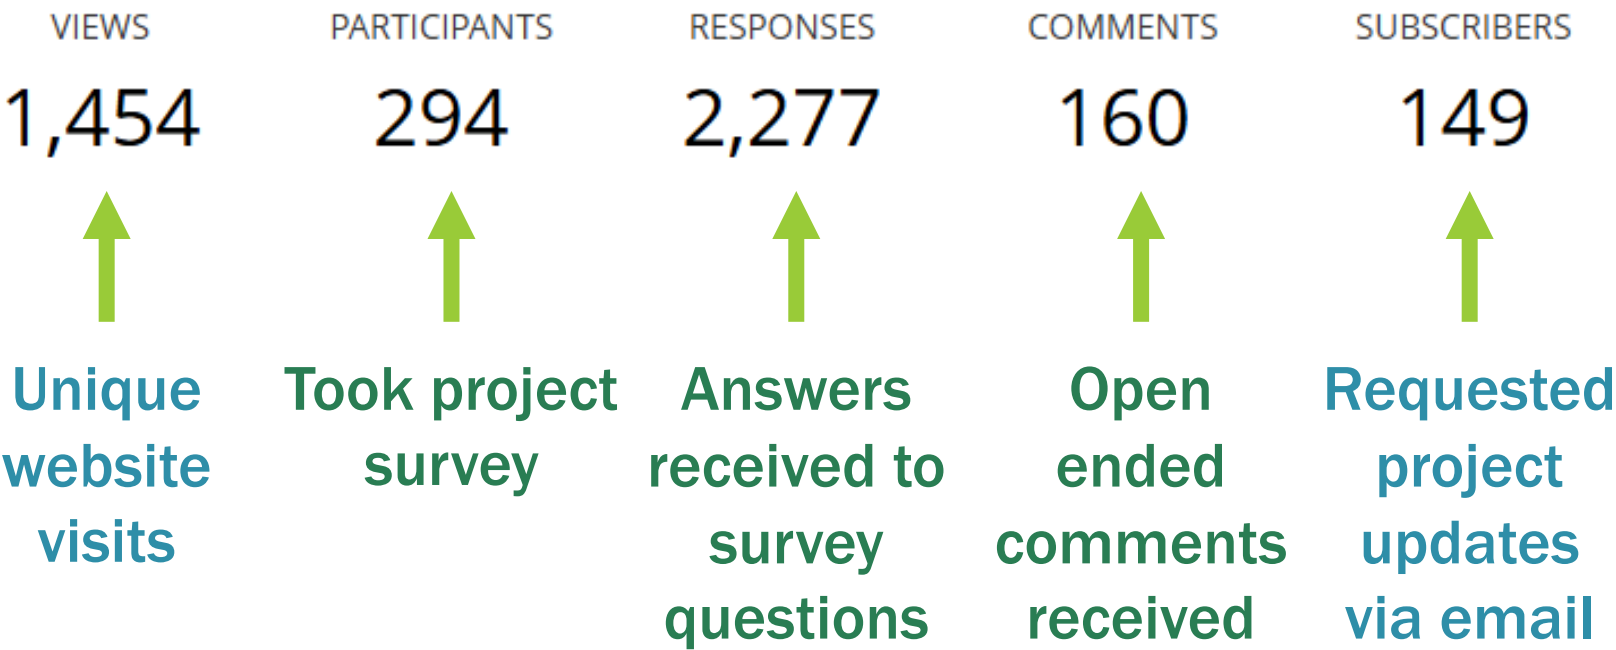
VIEWS
1,454
Unique website visits

PARTICIPANTS
294
Took project survey

RESPONSES
2,277
Answers received to survey questions

COMMENTS
160
Open ended comments received

SUBSCRIBERS
149
Requested project updates via email